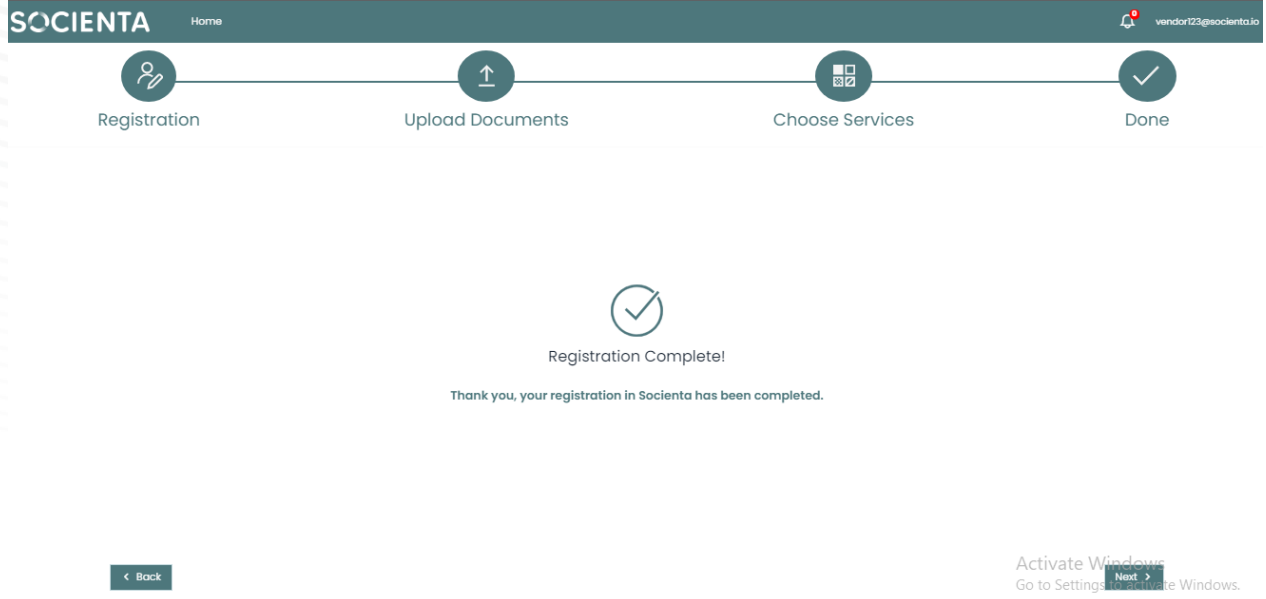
SOCIENTA Home

0 vendor123@socienta.io

Registration Upload Documents Choose Services Done

Registration Complete!

Thank you, your registration in Socienta has been completed.

‹ Back

Activate Windows
Go to Settings to activate Windows.

Next ›